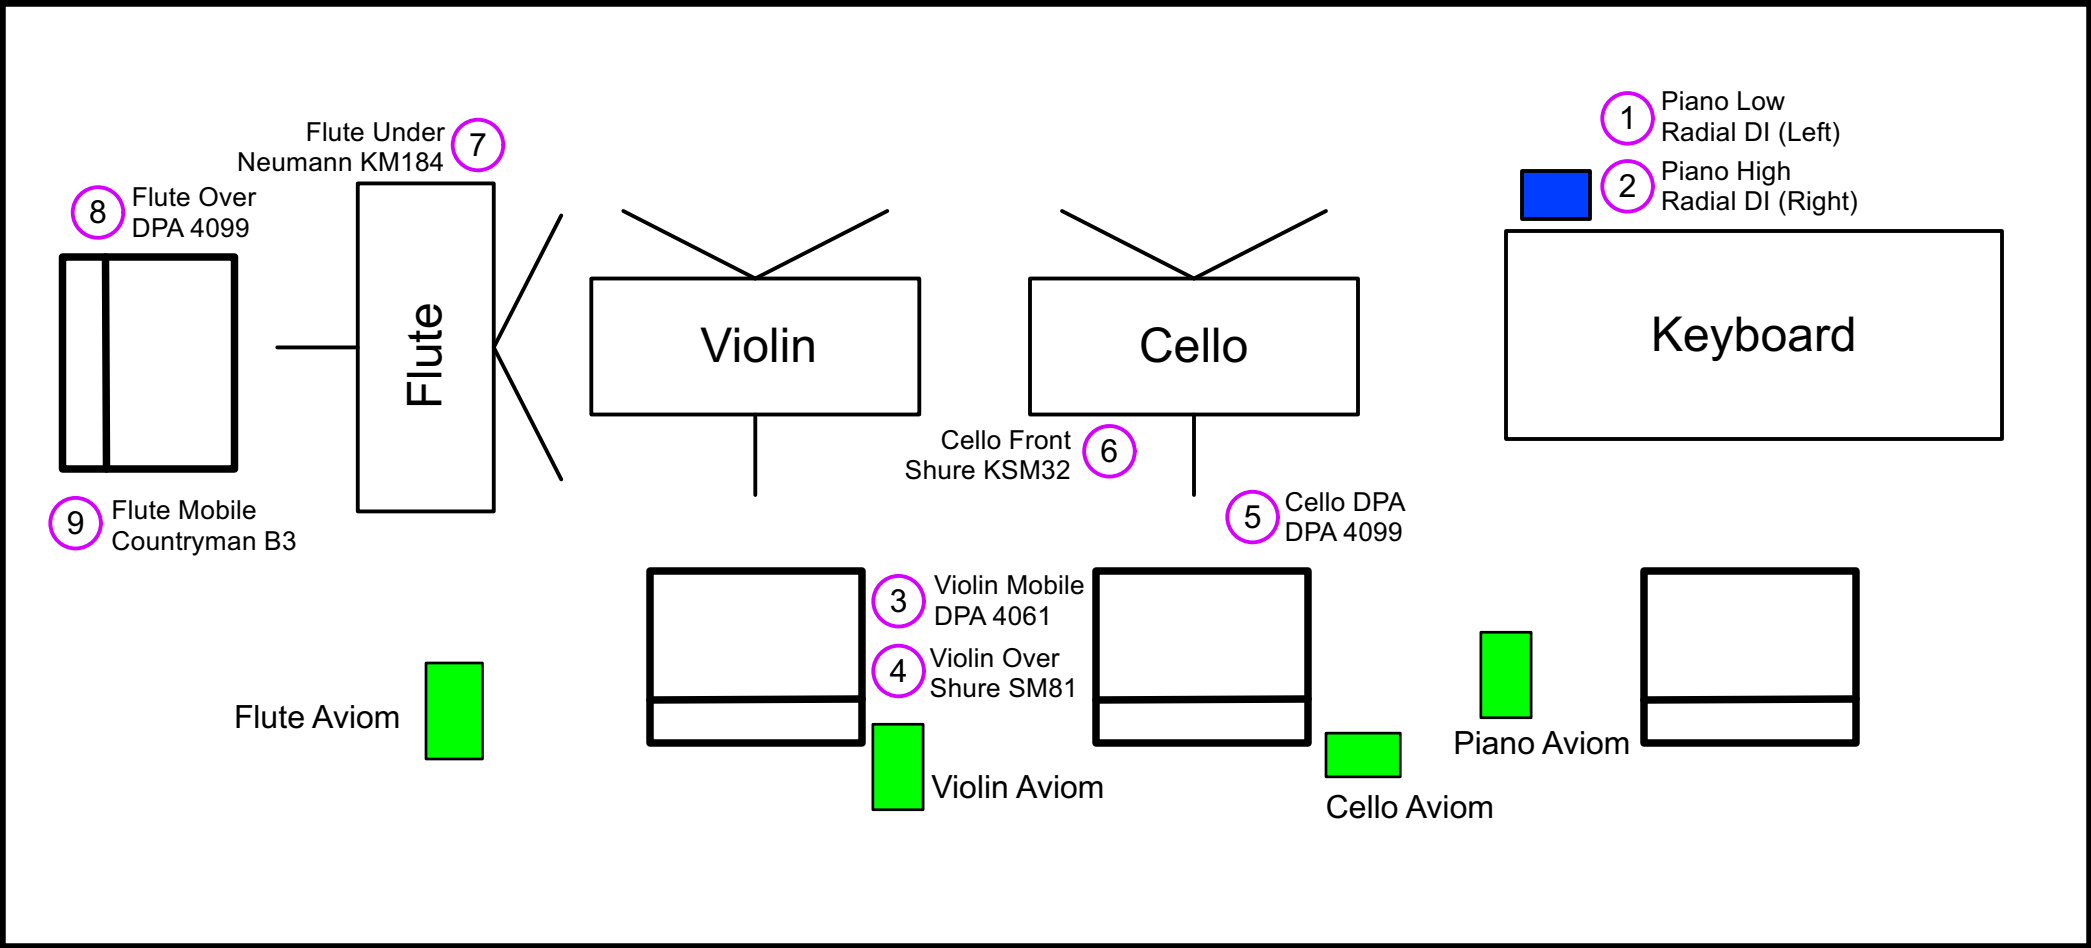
7 Flute Under
Neumann KM184

8 Flute Over
DPA 4099

Flute

Violin

Cello

1 Piano Low
Radial DI (Left)

2 Piano High
Radial DI (Right)

Keyboard

6 Cello Front
Shure KSM32

5 Cello DPA
DPA 4099

9 Flute Mobile
Countryman B3

3 Violin Mobile
DPA 4061

4 Violin Over
Shure SM81

Flute Aviom

Violin Aviom

Cello Aviom

Piano Aviom